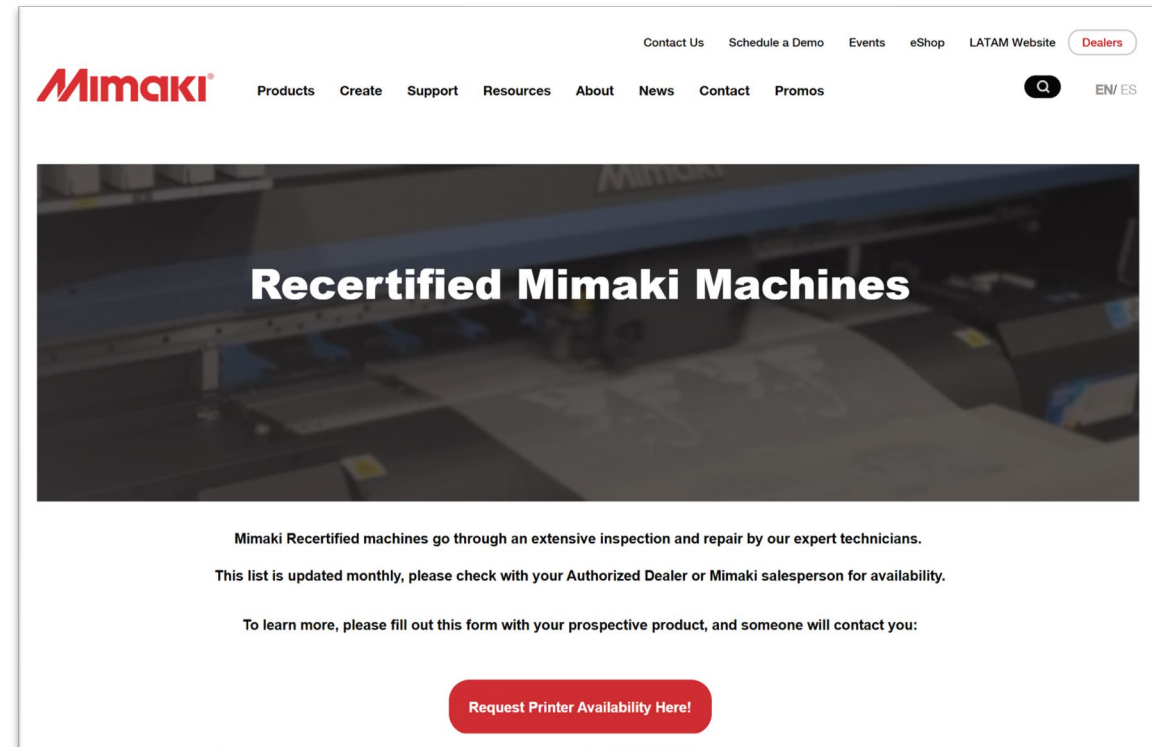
Contact Us Schedule a Demo Events eShop LATAM Website Dealers

Mimaki®

Products Create Support Resources About News Contact Promos

EN/ ES

Recertified Mimaki Machines

Mimaki Recertified machines go through an extensive inspection and repair by our expert technicians.

This list is updated monthly, please check with your Authorized Dealer or Mimaki salesperson for availability.

To learn more, please fill out this form with your prospective product, and someone will contact you:

Request Printer Availability Here!